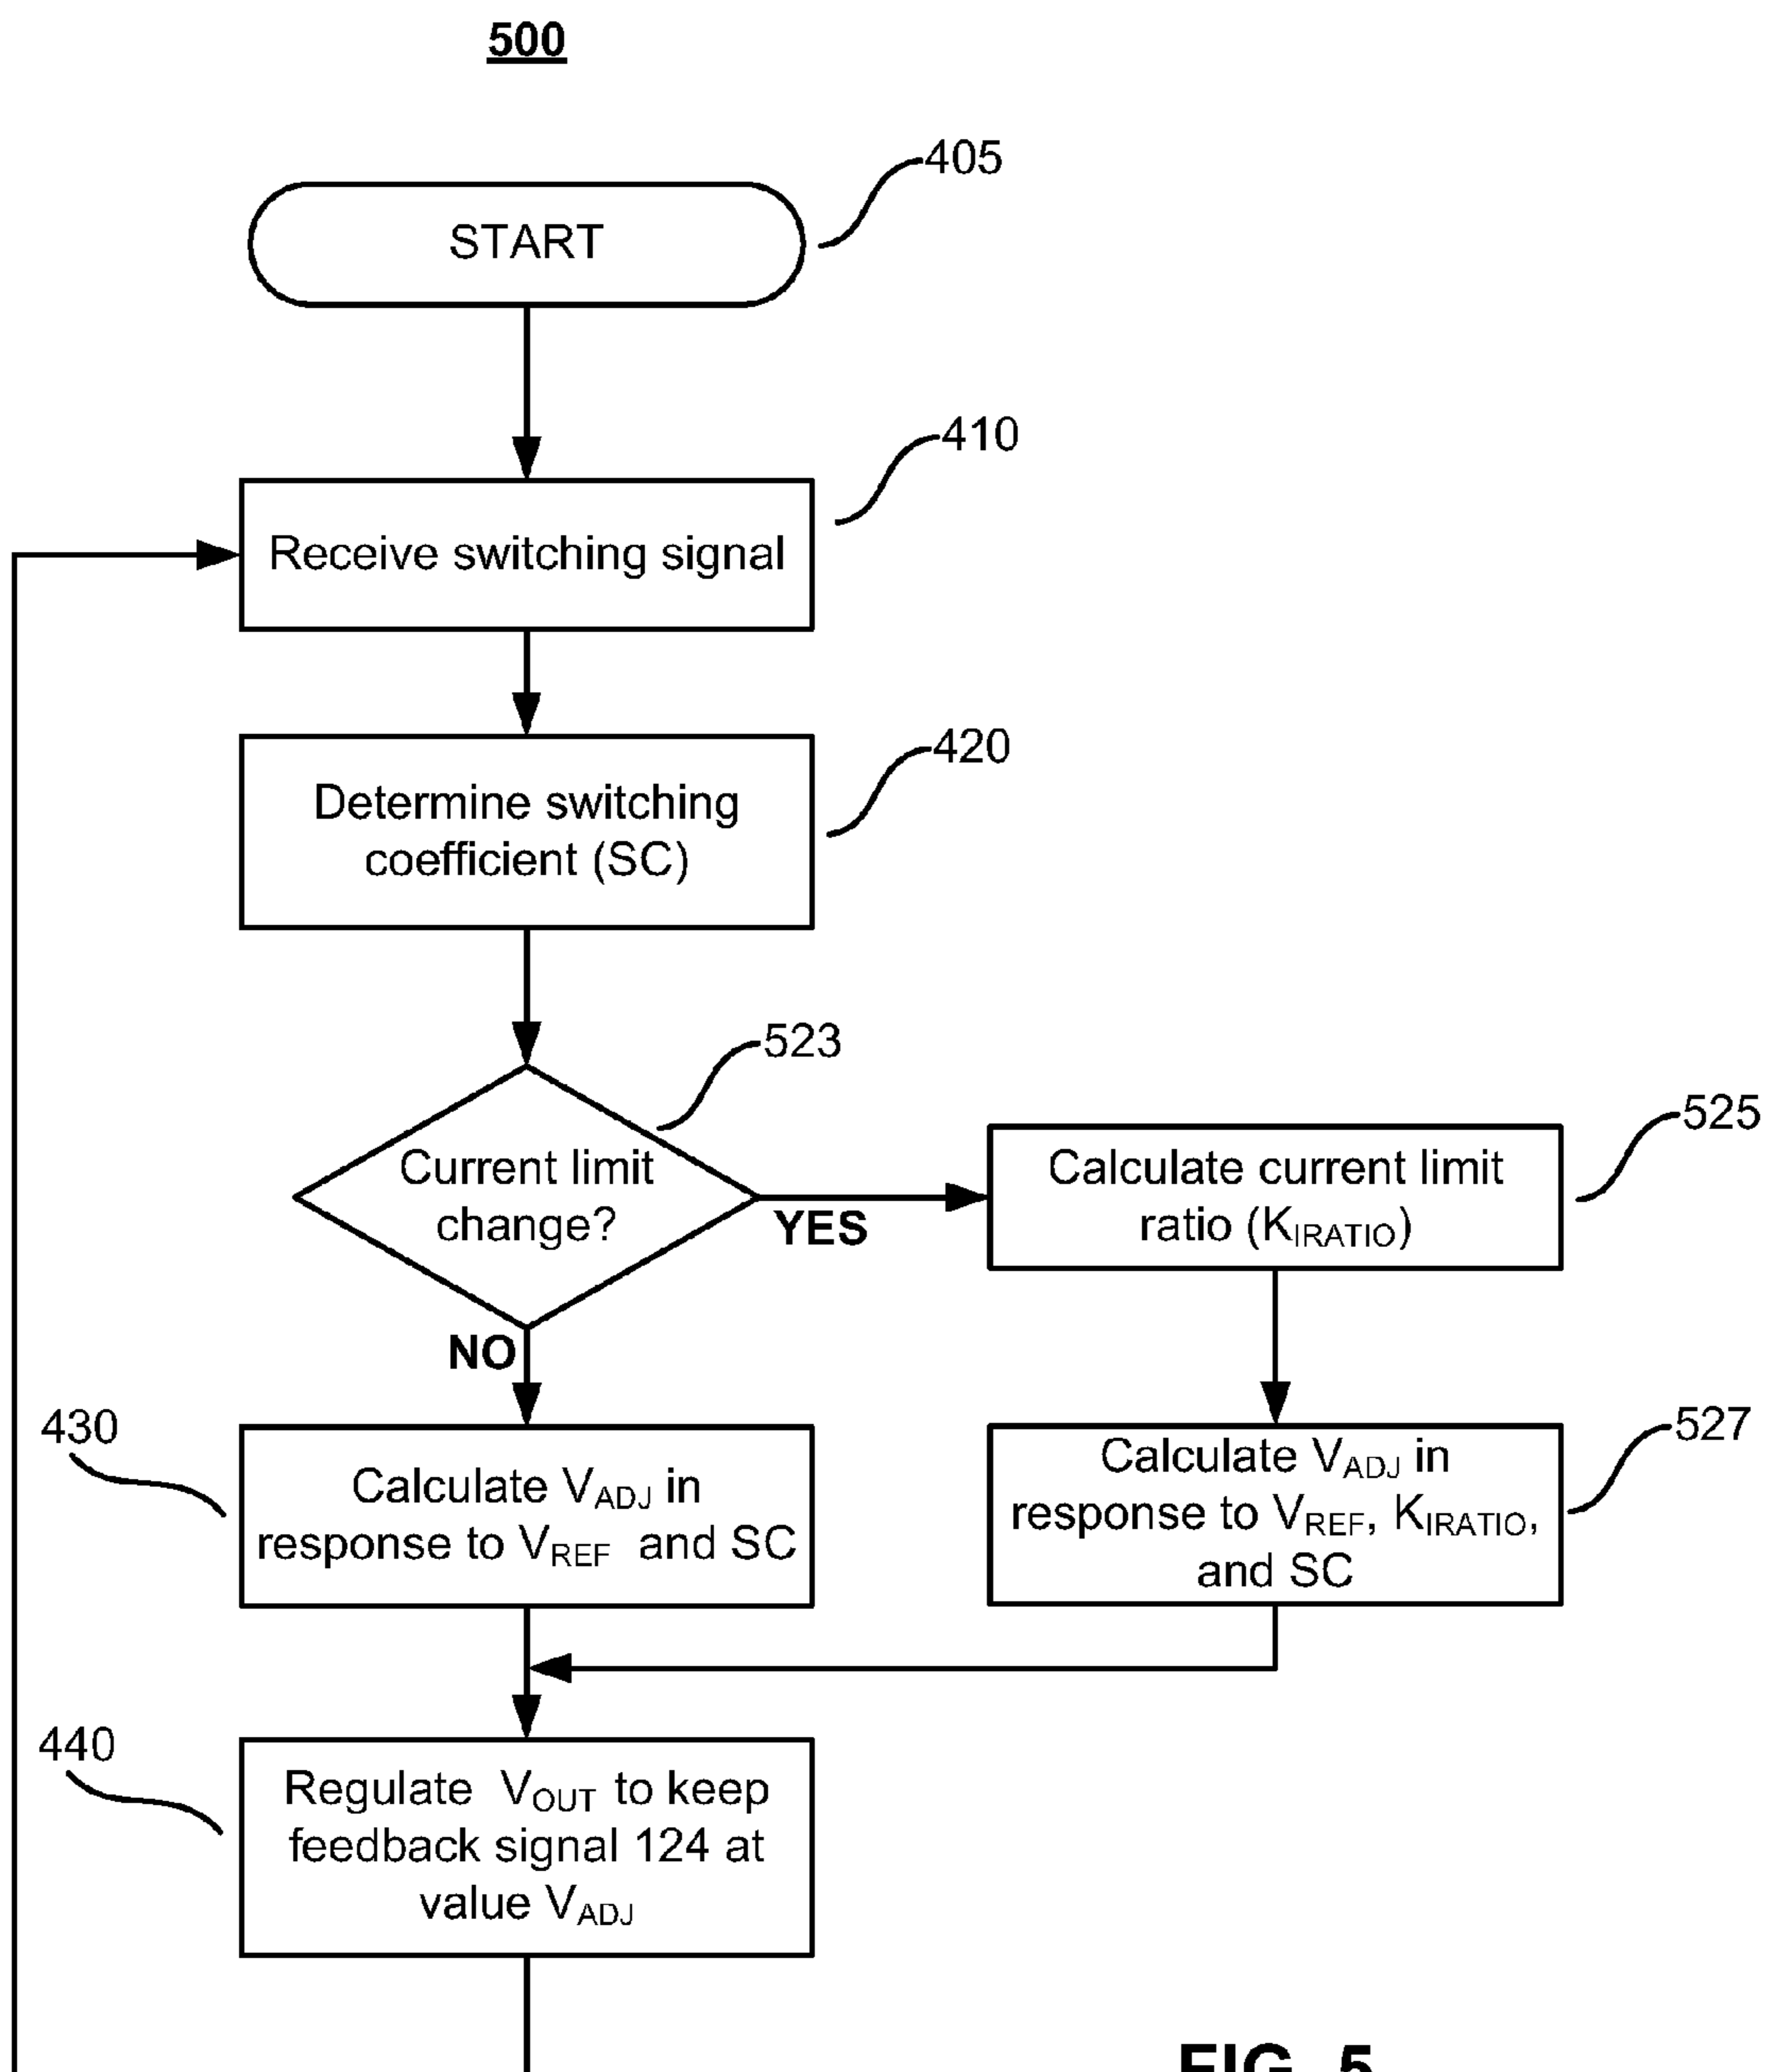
500

405

START

410

Receive switching signal

420

Determine switching coefficient (SC)

523

Current limit change?

YES

525

Calculate current limit ratio ($K_{IRATIO}$)

NO

430

Calculate $V_{ADJ}$ in response to $V_{REF}$ and SC

527

Calculate $V_{ADJ}$ in response to $V_{REF}$, $K_{IRATIO}$, and SC

440

Regulate $V_{OUT}$ to keep feedback signal 124 at value $V_{ADJ}$

FIG. 5